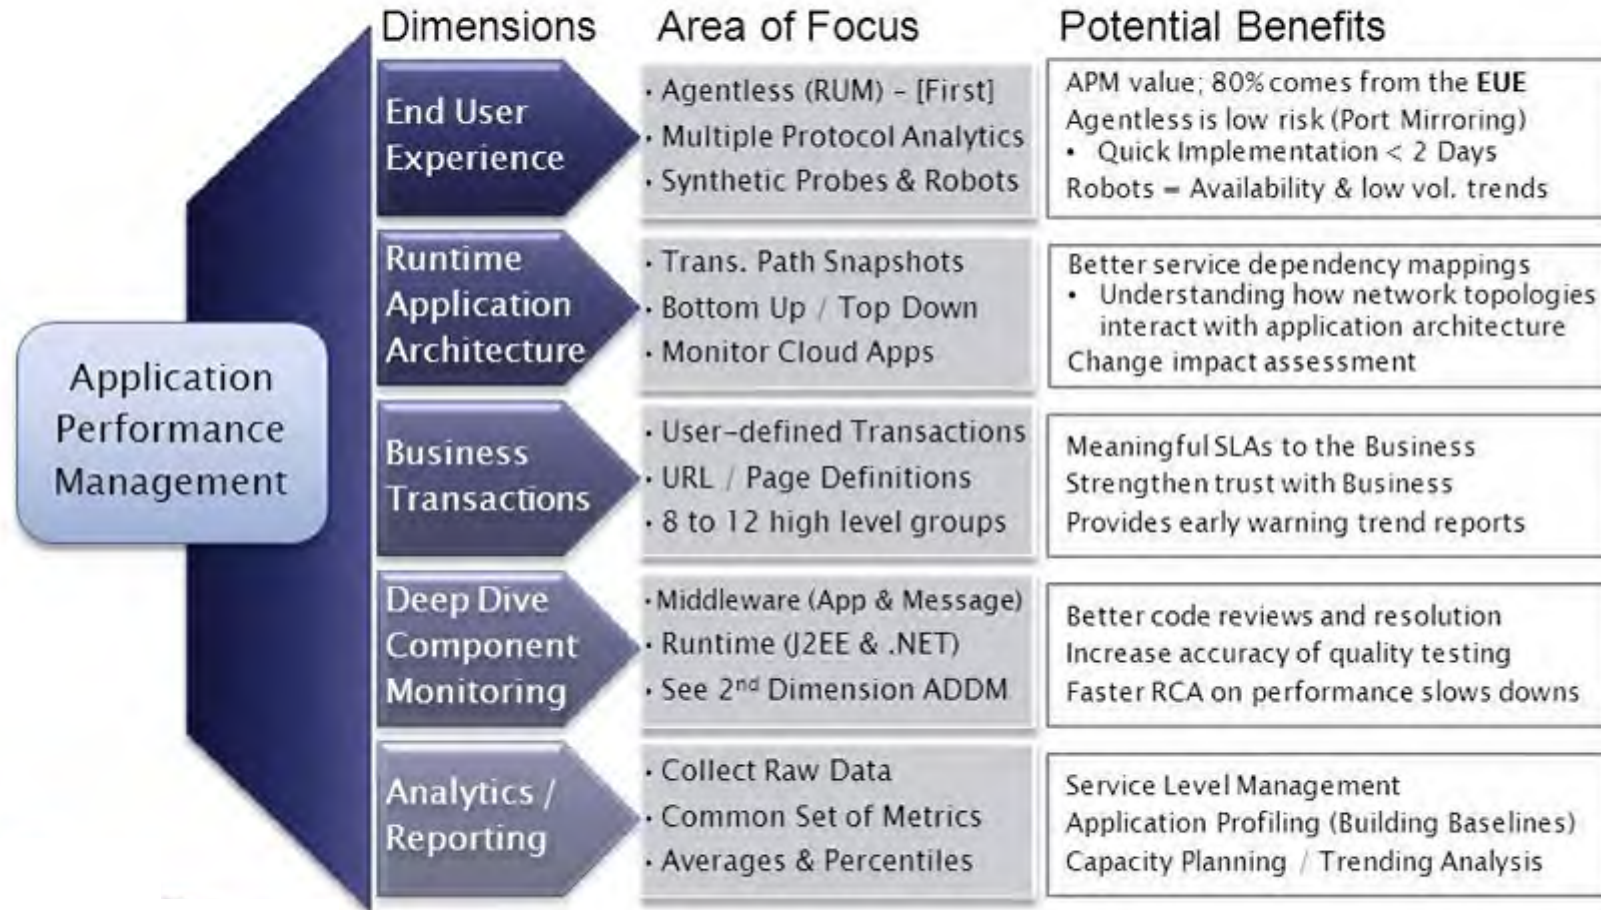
Application Performance Management

| Dimensions | Area of Focus | Potential Benefits |
|---|---|---|
| End User Experience | · Agentless (RUM) – [First] · Multiple Protocol Analytics · Synthetic Probes & Robots | APM value; 80% comes from the **EUE** Agentless is low risk (Port Mirroring) • Quick Implementation < 2 Days Robots = Availability & low vol. trends |
| Runtime Application Architecture | · Trans. Path Snapshots · Bottom Up / Top Down · Monitor Cloud Apps | Better service dependency mappings • Understanding how network topologies interact with application architecture Change impact assessment |
| Business Transactions | · User-defined Transactions · URL / Page Definitions · 8 to 12 high level groups | Meaningful SLAs to the Business Strengthen trust with Business Provides early warning trend reports |
| Deep Dive Component Monitoring | · Middleware (App & Message) · Runtime (J2EE & .NET) · See 2$^{nd}$ Dimension ADDM | Better code reviews and resolution Increase accuracy of quality testing Faster RCA on performance slows downs |
| Analytics / Reporting | · Collect Raw Data · Common Set of Metrics · Averages & Percentiles | Service Level Management Application Profiling (Building Baselines) Capacity Planning / Trending Analysis |